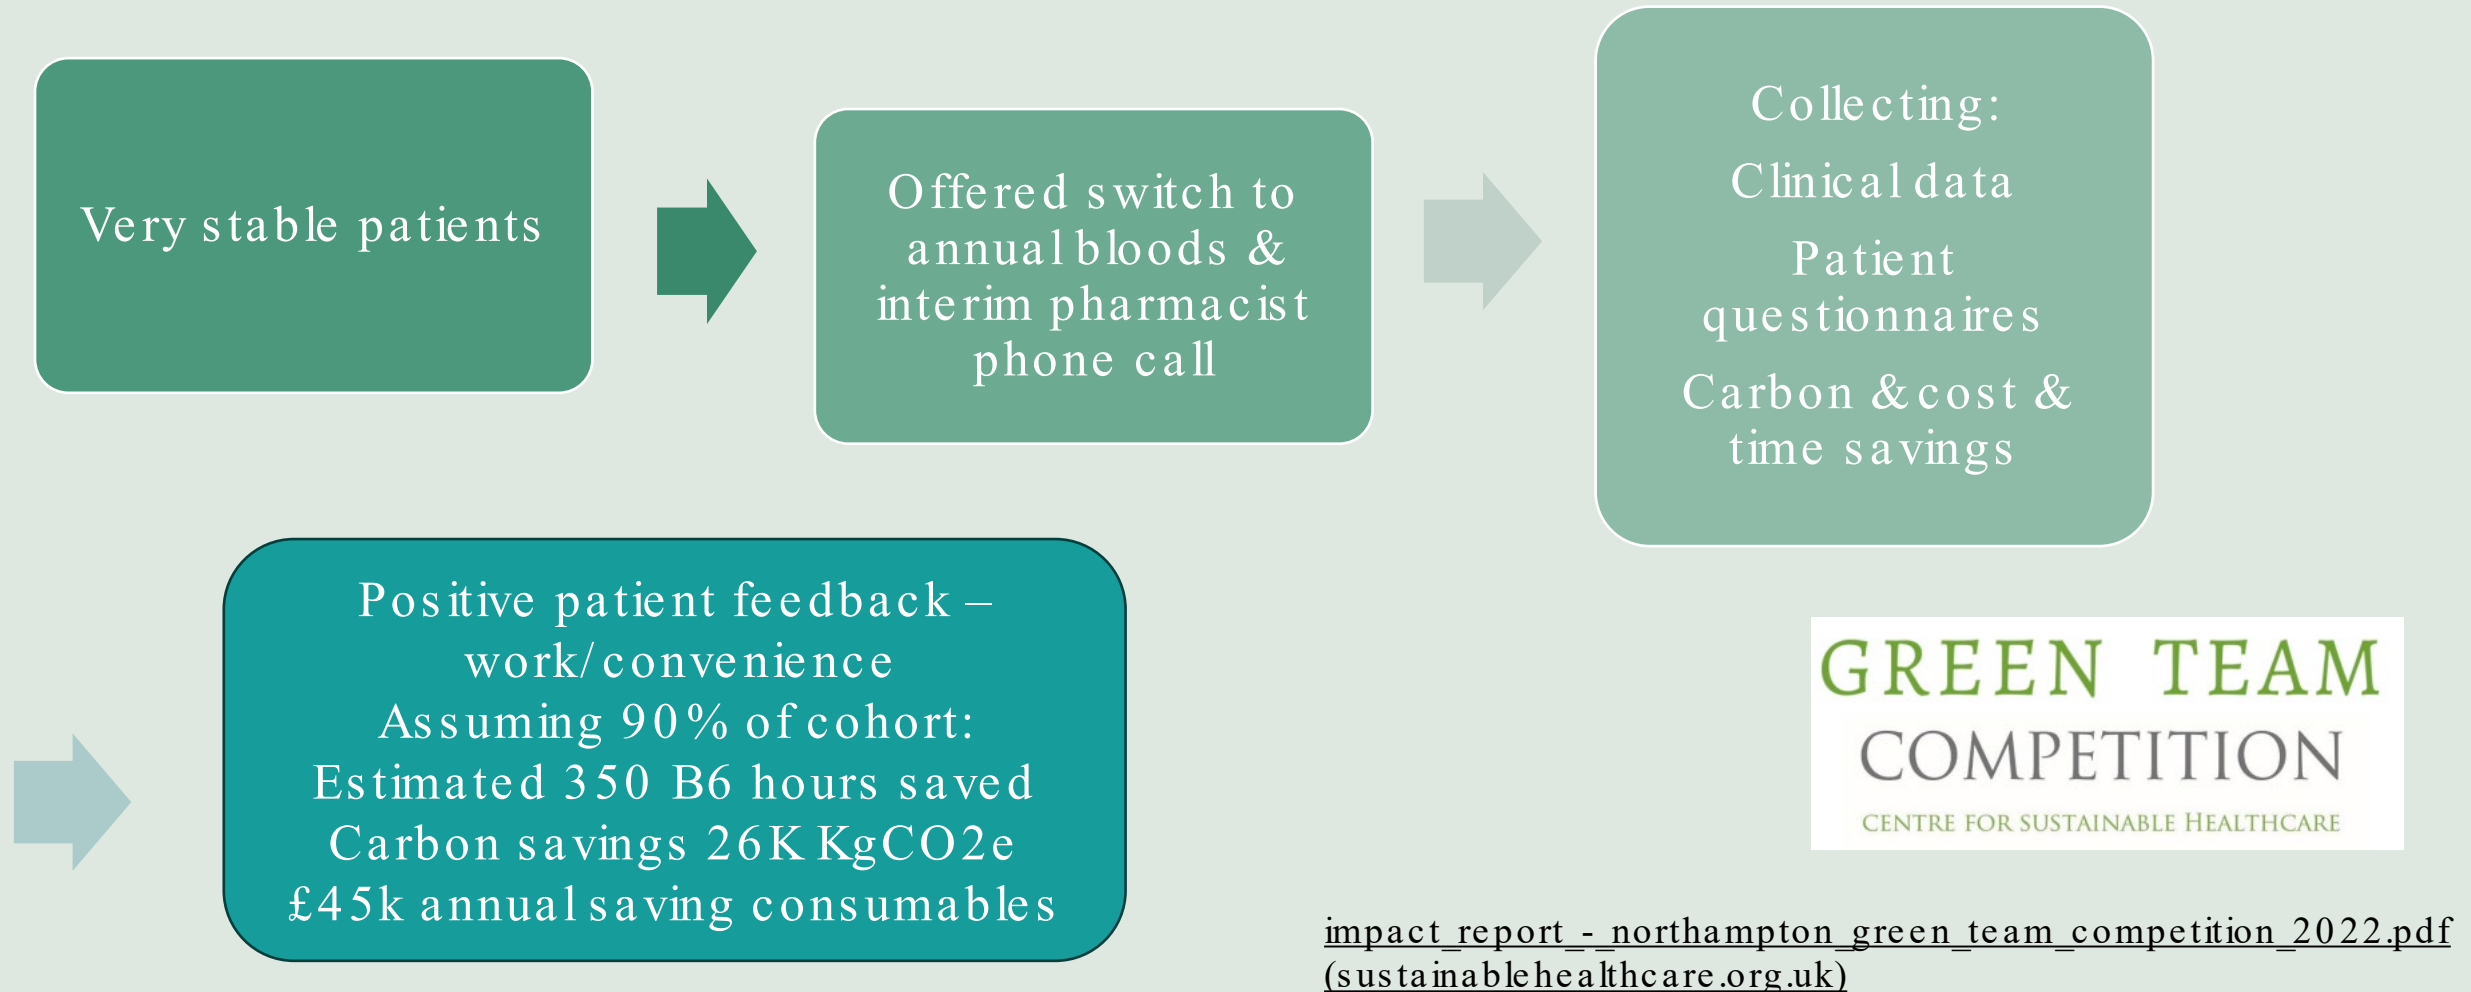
Very stable patients

Offered switch to annual bloods & interim pharmacist phone call

Collecting:

Clinical data

Patient questionnaires

Carbon & cost & time savings

Positive patient feedback – work/convenience
Assuming 90% of cohort:
Estimated 350 B6 hours saved
Carbon savings 26K KgCO2e
£45k annual saving consumables

GREEN TEAM
COMPETITION
CENTRE FOR SUSTAINABLE HEALTHCARE

impact_report_-_northampton_green_team_competition_2022.pdf (sustainablehealthcare.org.uk)